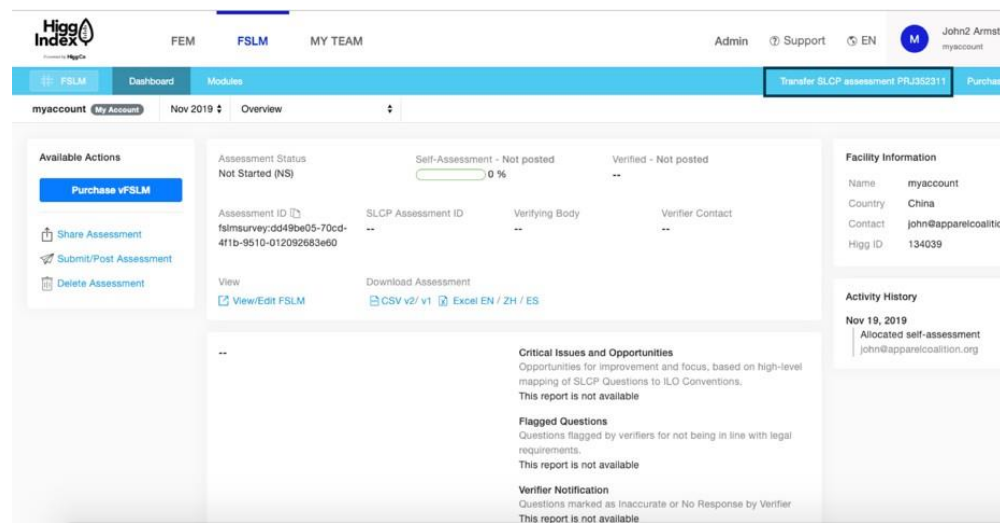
Higg Index
Powered by HiggCo

FEM FSLM MY TEAM

Admin Support EN M John2 Armst
myaccount

FSLM Dashboard Modules Transfer SLCP assessment PRJ352311 Purchas

myaccount My Account Nov 2019 Overview

Available Actions

Purchase vFSLM

Share Assessment

Submit/Post Assessment

Delete Assessment

Assessment Status
Not Started (NS)

Self-Assessment - Not posted
0 %

Verified - Not posted
--

Assessment ID
fslmsurvey:dd49be05-70cd-4f1b-9510-012092683e60

SLCP Assessment ID
--

Verifying Body
--

Verifier Contact
--

View
View/Edit FSLM

Download Assessment
CSV v2/ v1 Excel EN / ZH / ES

--

Critical Issues and Opportunities
Opportunities for improvement and focus, based on high-level mapping of SLCP Questions to ILO Conventions.
This report is not available

Flagged Questions
Questions flagged by verifiers for not being in line with legal requirements.
This report is not available

Verifier Notification
Questions marked as Inaccurate or No Response by Verifier
This report is not available

Facility Information
Name myaccount
Country China
Contact john@apparelcoalitio
Higg ID 134039

Activity History
Nov 19, 2019
Allocated self-assessment
john@apparelcoalition.org